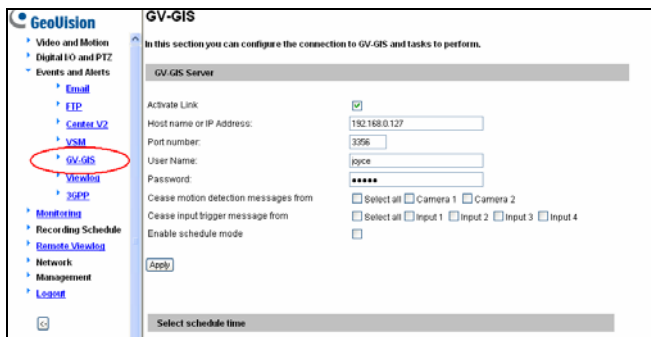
GeoVision

Video and Motion
Digital I/O and PTZ
Events and Alerts
Email
FTP
Center V2
VSM
GV-GIS
Viewlog
3GPP
Monitoring
Recording Schedule
Remote Viewlog
Network
Management
Logout

GV-GIS

In this section you can configure the connection to GV-GIS and tasks to perform.

GV-GIS Server

Activate Link
Host name or IP Address: 192.168.0.127
Port number: 3356
User Name: joyce
Password: •••••
Cease motion detection messages from ☐ Select all ☐ Camera 1 ☐ Camera 2
Cease input trigger message from ☐ Select all ☐ Input 1 ☐ Input 2 ☐ Input 3 ☐ Input 4
Enable schedule mode

Apply

Select schedule time